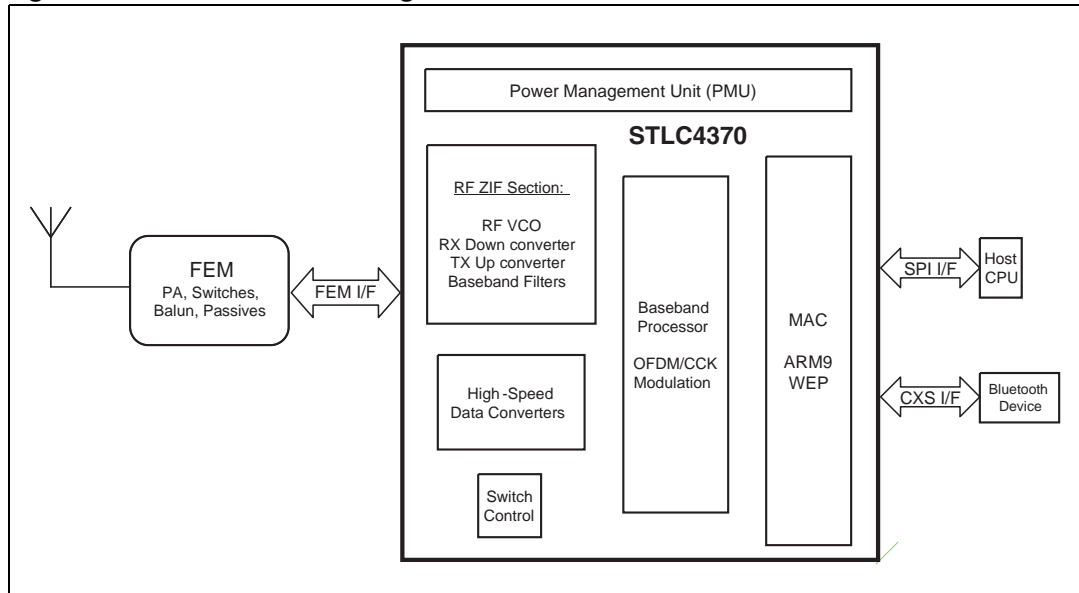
Power Management Unit (PMU)

STLC4370

RF ZIF Section:

RF VCO
RX Down converter
TX Up converter
Baseband Filters

FEM
PA, Switches, Balun, Passives

FEM I/F

High-Speed
Data Converters

Switch
Control

Baseband
Processor

OFDM/CCK
Modulation

MAC

ARM9
WEP

SPI I/F

Host
CPU

CXS I/F

Bluetooth
Device